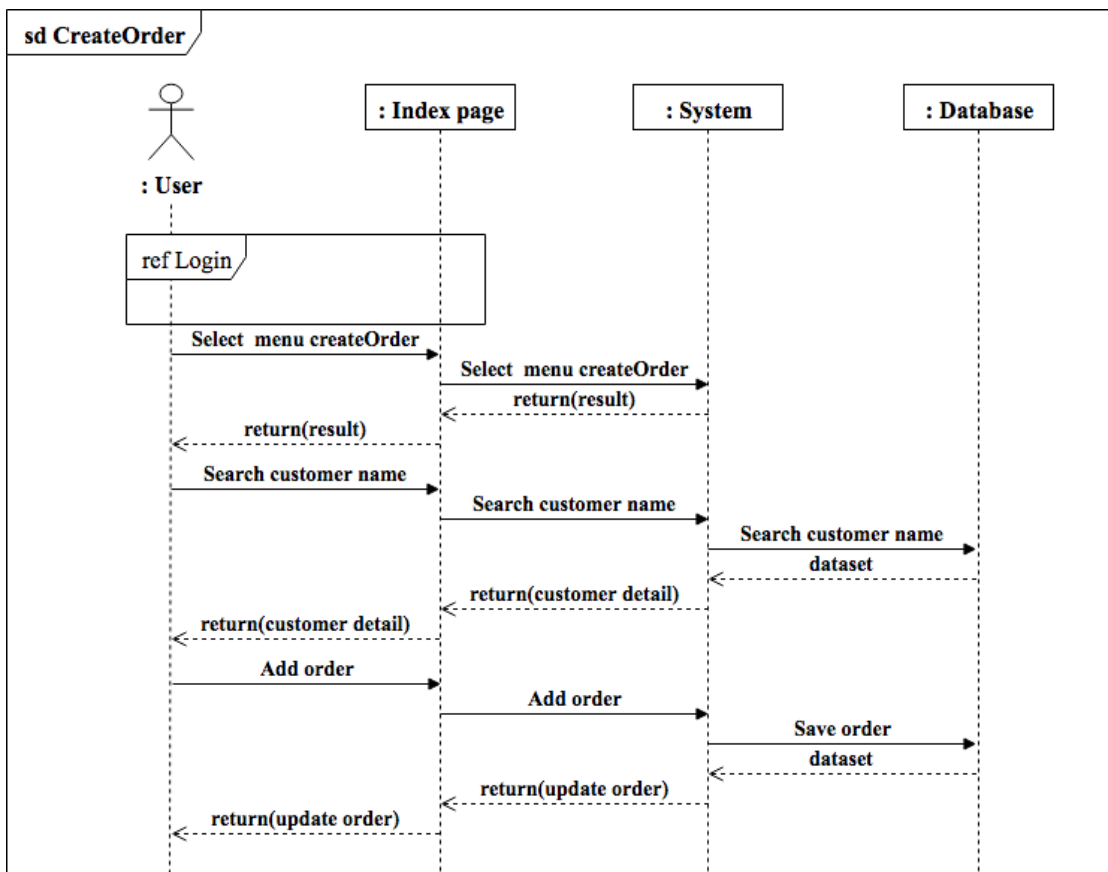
sd CreateOrder

: User

: Index page

: System

: Database

ref Login

Select menu createOrder

Select menu createOrder

return(result)

return(result)

Search customer name

Search customer name

Search customer name

dataset

return(customer detail)

return(customer detail)

Add order

Add order

Save order

dataset

return(update order)

return(update order)